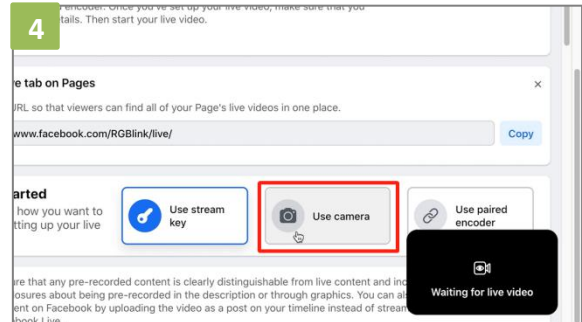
4

ncoder. Once you've set up your live video, make sure that you tails. Then start your live video.

e tab on Pages

×

URL so that viewers can find all of your Page's live videos in one place.

www.facebook.com/RGBlink/live/

Copy

arted

how you want to tting up your live

Use stream key

Use camera

Use paired encoder

re that any pre-recorded content is clearly distinguishable from live content and inc losures about being pre-recorded in the description or through graphics. You can als ent on Facebook by uploading the video as a post on your timeline instead of stream book Live.

Waiting for live video